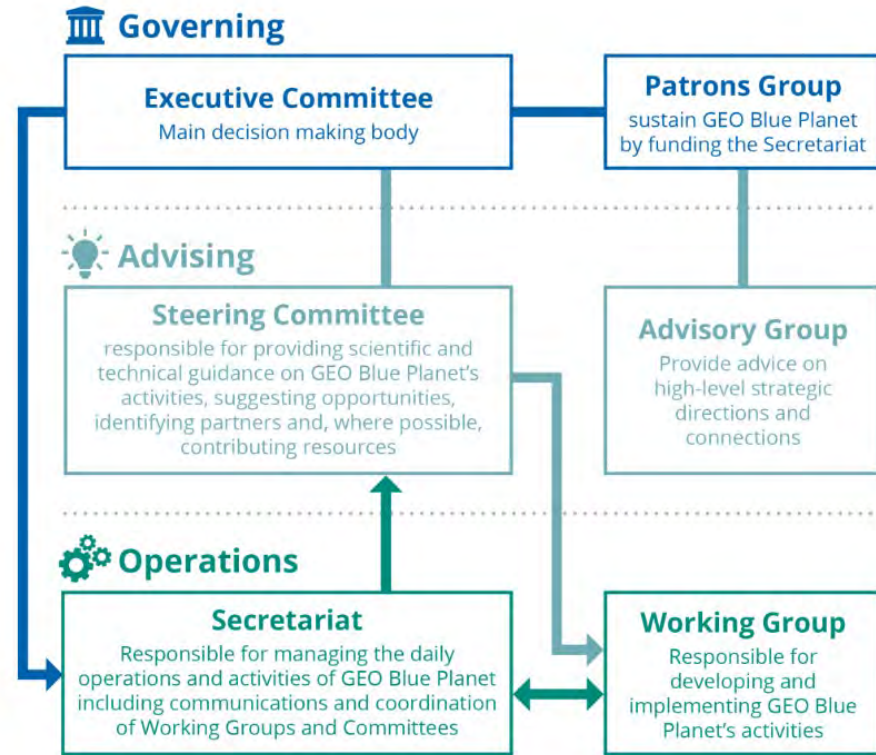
Governing

Executive Committee
Main decision making body

Patrons Group
sustain GEO Blue Planet by funding the Secretariat

Advising

Steering Committee
responsible for providing scientific and technical guidance on GEO Blue Planet's activities, suggesting opportunities, identifying partners and, where possible, contributing resources

Advisory Group
Provide advice on high-level strategic directions and connections

Operations

Secretariat
Responsible for managing the daily operations and activities of GEO Blue Planet including communications and coordination of Working Groups and Committees

Working Group
Responsible for developing and implementing GEO Blue Planet's activities